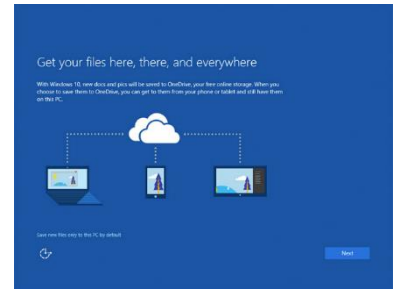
Get your files here, there, and everywhere

With Windows 10, new docs and pics will be saved to OneDrive, your free online storage. When you choose to save them to OneDrive, you can get to them from your phone or tablet and still have them on this PC.

Save new files only to this PC by default

Next